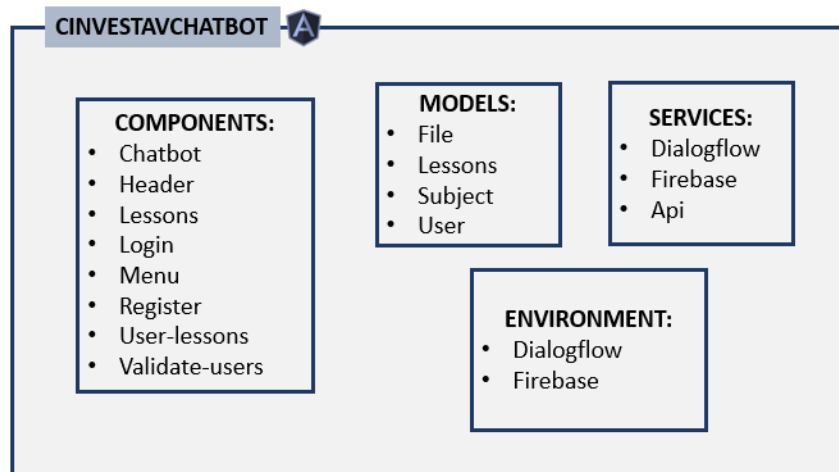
CINVESTAVCHATBOT

A

COMPONENTS:
- Chatbot
- Header
- Lessons
- Login
- Menu
- Register
- User-lessons
- Validate-users

MODELS:
- File
- Lessons
- Subject
- User

SERVICES:
- Dialogflow
- Firebase
- Api

ENVIRONMENT:
- Dialogflow
- Firebase